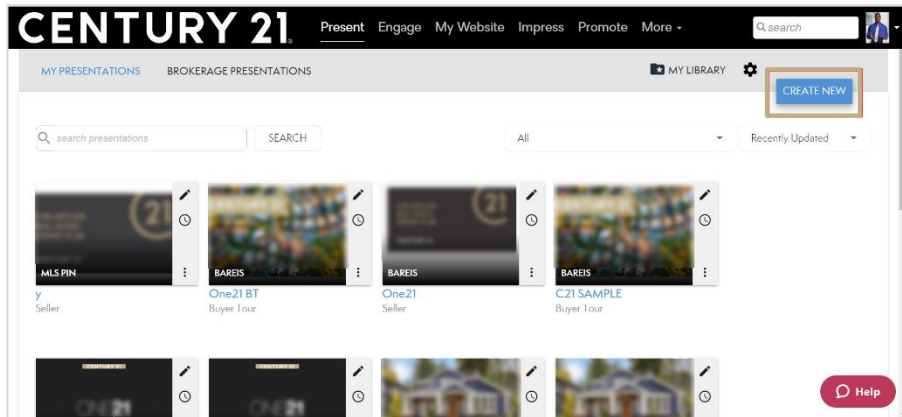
CENTURY 21 Present Engage My Website Impress Promote More ▾ search

MY PRESENTATIONS BROKERAGE PRESENTATIONS MY LIBRARY CREATE NEW

search presentations SEARCH All Recently Updated

MLS PIN
y
Seller

BAREIS
One21 BT
Buyer Tour

BAREIS
One21
Seller

BAREIS
C21 SAMPLE
Buyer Tour

CENTURY 21
ONE21

CENTURY 21
ONE21

Help